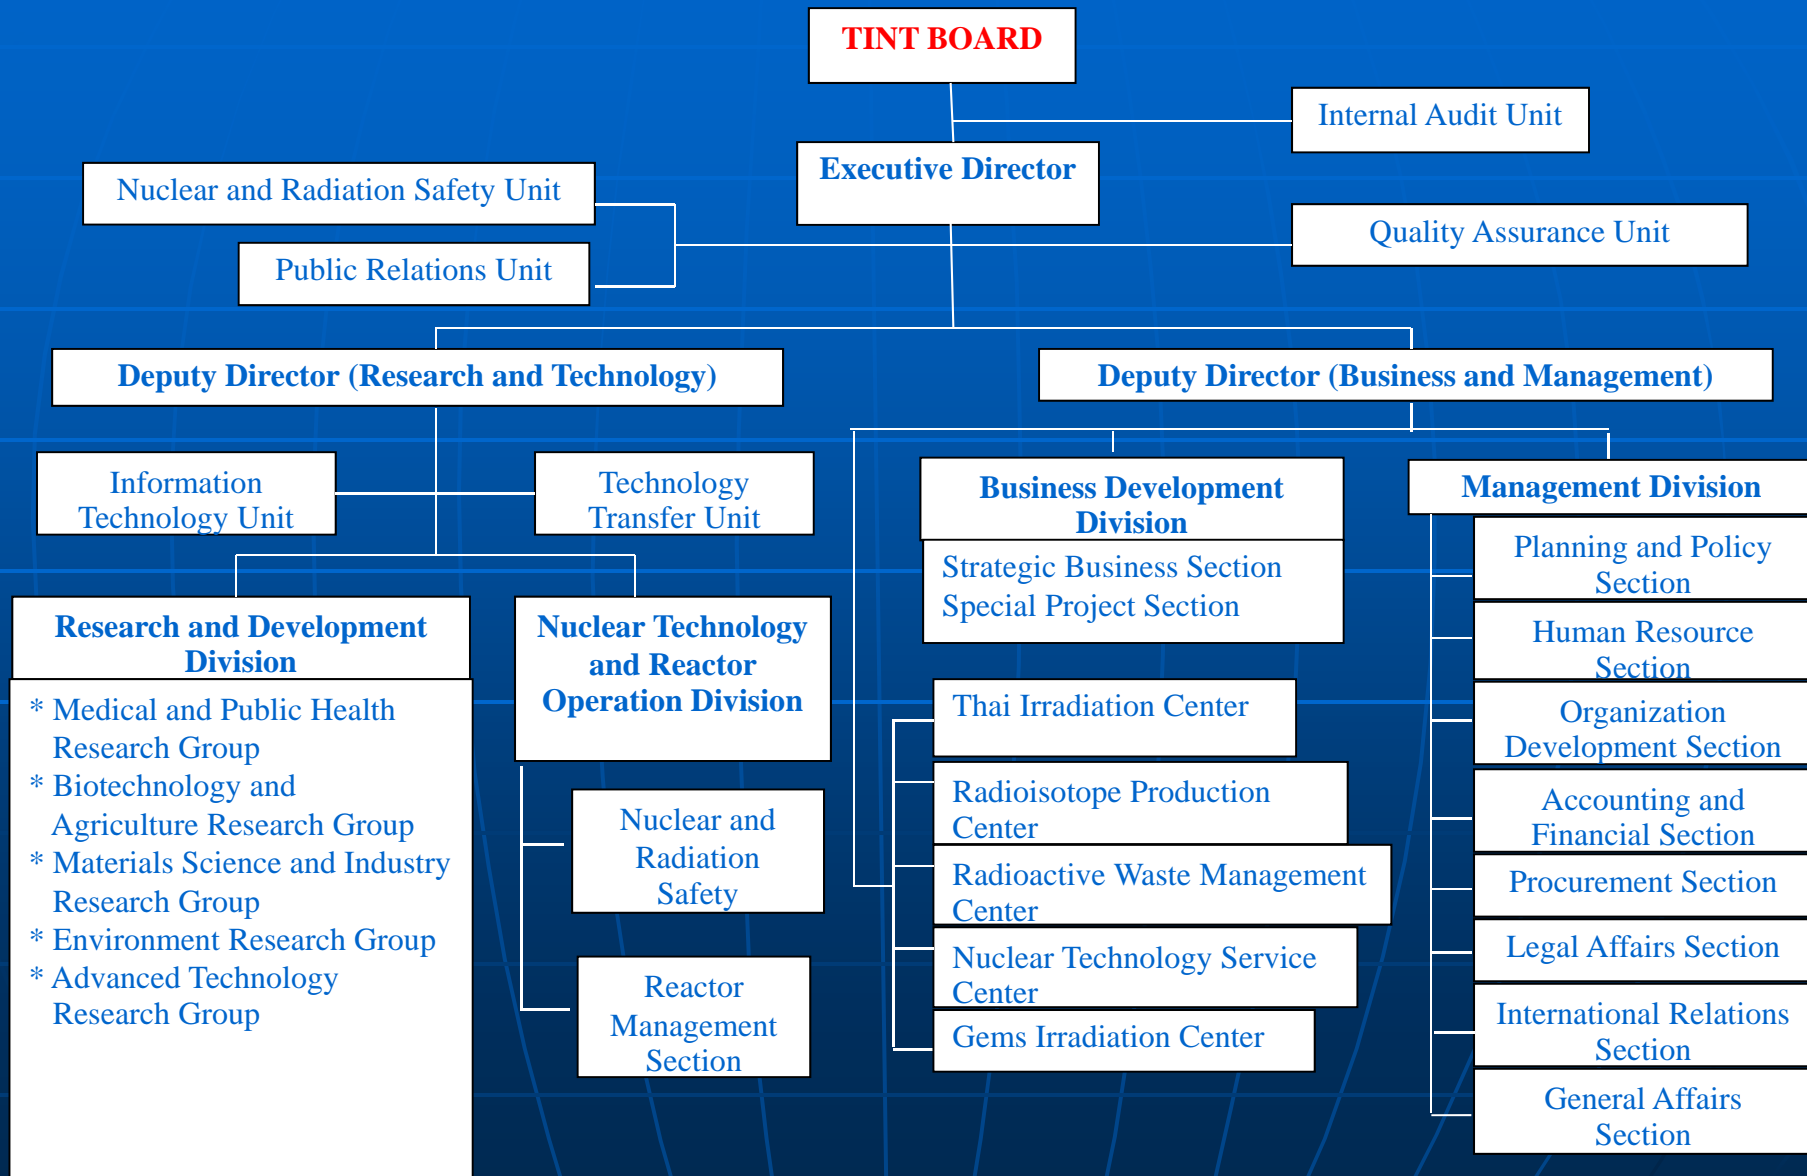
TINT BOARD

Internal Audit Unit

Executive Director

Nuclear and Radiation Safety Unit

Public Relations Unit

Quality Assurance Unit

Deputy Director (Research and Technology)

Deputy Director (Business and Management)

Information Technology Unit

Technology Transfer Unit

Business Development Division

Strategic Business Section
Special Project Section

Management Division

Planning and Policy Section

Human Resource Section

Organization Development Section

Accounting and Financial Section

Procurement Section

Legal Affairs Section

International Relations Section

General Affairs Section

Research and Development Division

* Medical and Public Health Research Group
* Biotechnology and Agriculture Research Group
* Materials Science and Industry Research Group
* Environment Research Group
* Advanced Technology Research Group

Nuclear Technology and Reactor Operation Division

Nuclear and Radiation Safety

Reactor Management Section

Thai Irradiation Center

Radioisotope Production Center

Radioactive Waste Management Center

Nuclear Technology Service Center

Gems Irradiation Center